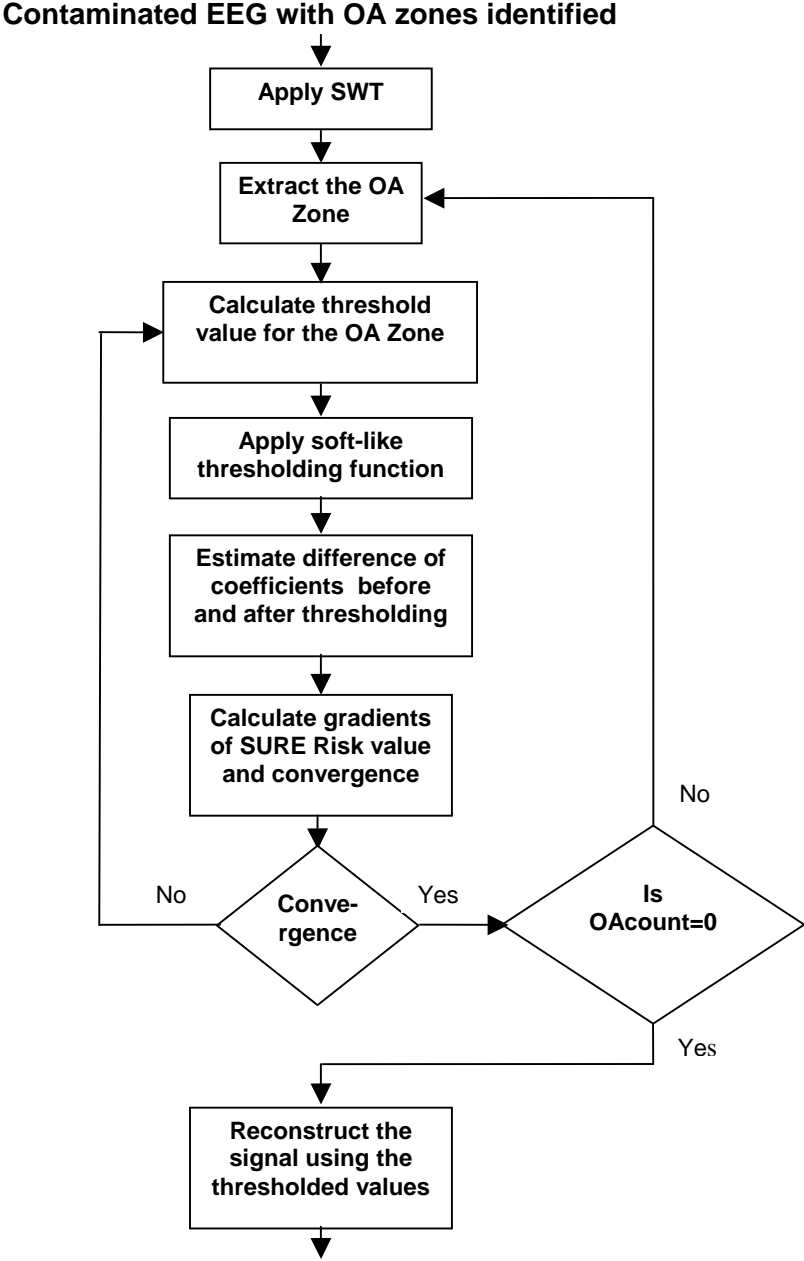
Contaminated EEG with OA zones identified

Apply SWT

Extract the OA Zone

Calculate threshold value for the OA Zone

Apply soft-like thresholding function

Estimate difference of coefficients before and after thresholding

Calculate gradients of SURE Risk value and convergence

No

Convergence

Yes

No

Is OAcount=0

Yes

Reconstruct the signal using the thresholded values